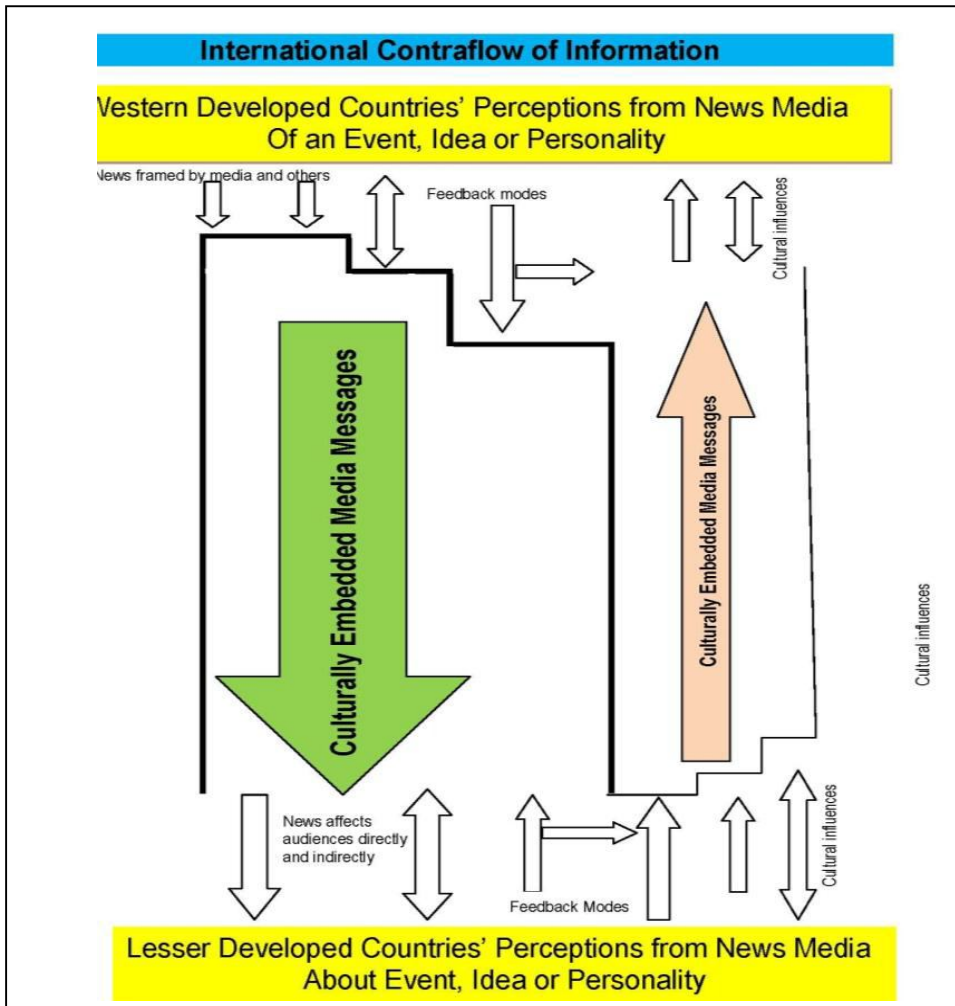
International Contraflow of Information

Vestern Developed Countries' Perceptions from News Media Of an Event, Idea or Personality

News framed by media and others

Feedback modes

Cultural influences

Culturally Embedded Media Messages

Culturally Embedded Media Messages

Cultural influences

News affects audiences directly and indirectly

Feedback Modes

Cultural influences

Lesser Developed Countries' Perceptions from News Media About Event, Idea or Personality